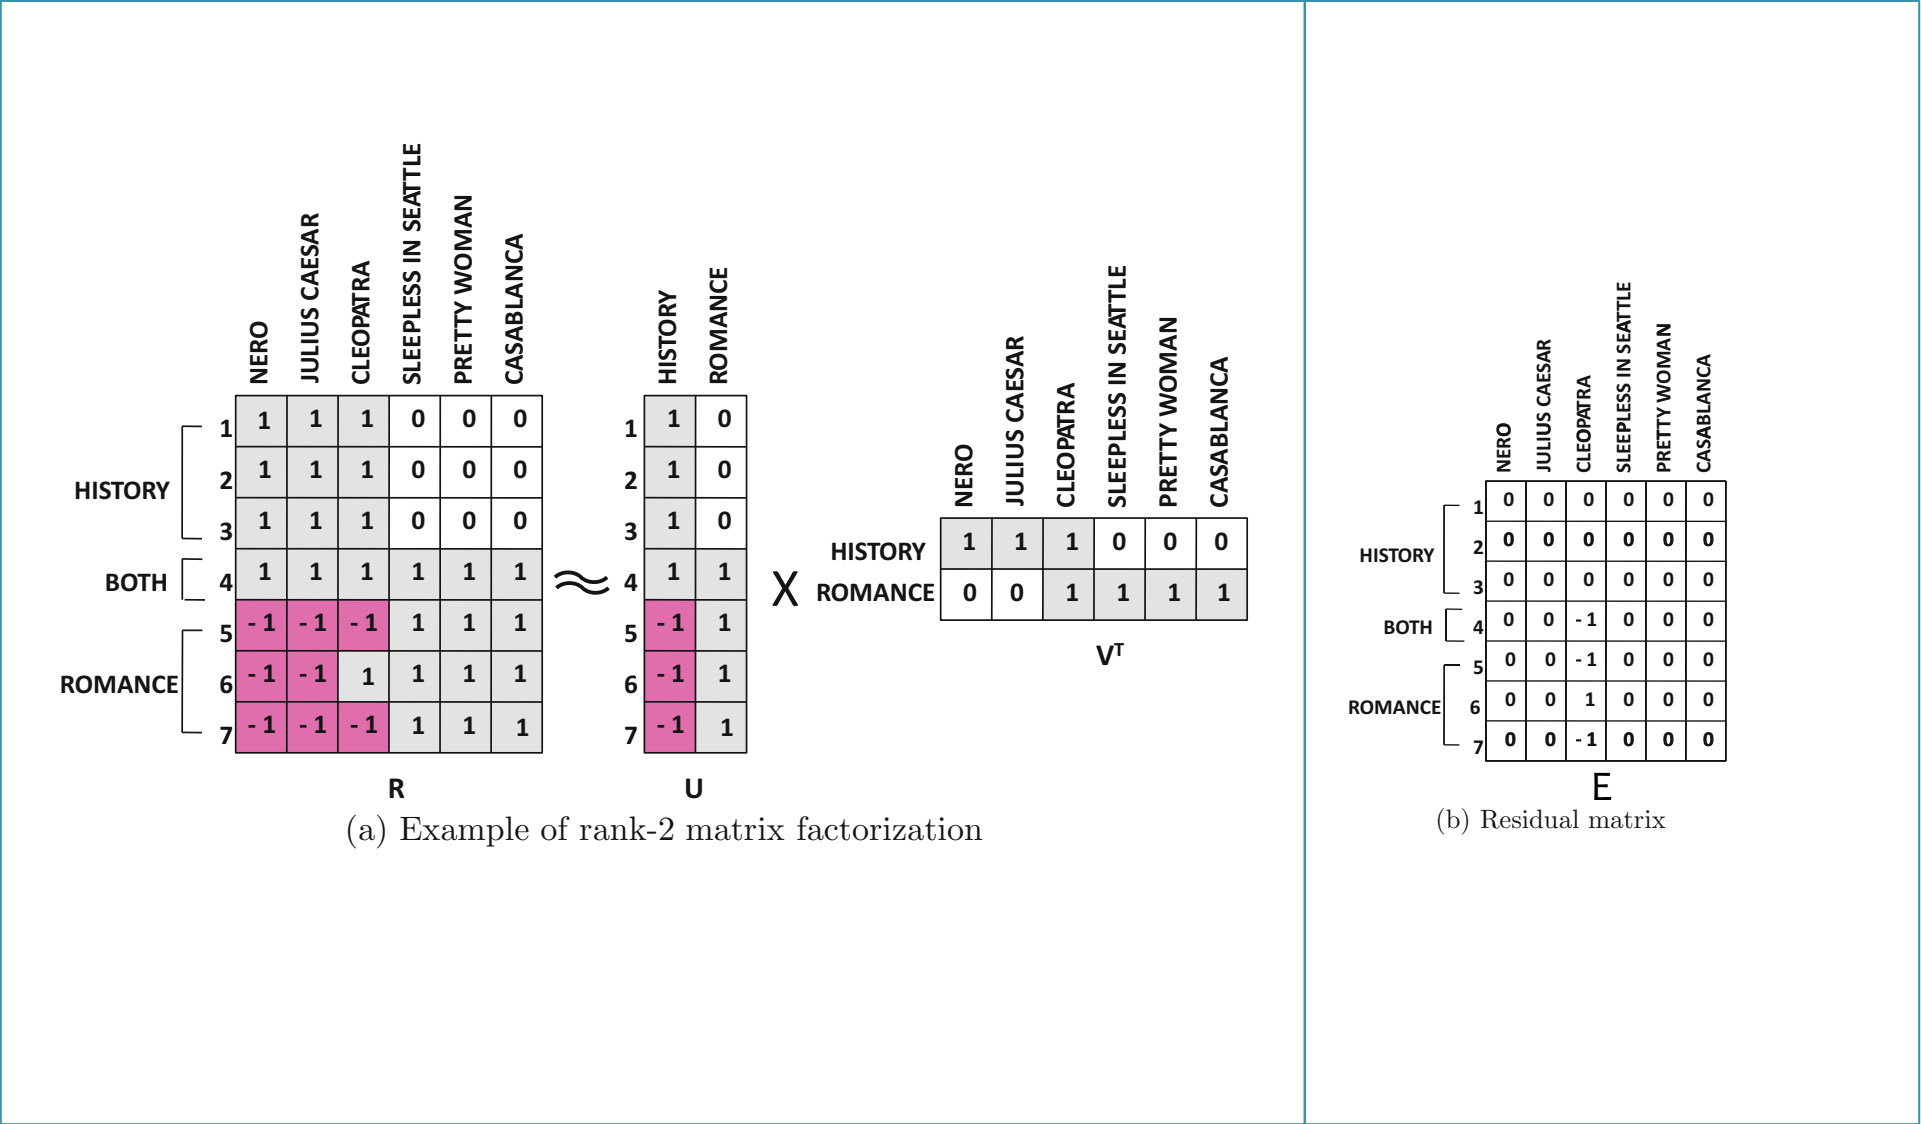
| | NERO | JULIUS CAESAR | CLEOPATRA | SLEEPLESS IN SEATTLE | PRETTY WOMAN | CASABLANCA |
|---|---|---|---|---|---|---|
| HISTORY 1 | 1 | 1 | 1 | 0 | 0 | 0 |
| 2 | 1 | 1 | 1 | 0 | 0 | 0 |
| 3 | 1 | 1 | 1 | 0 | 0 | 0 |
| BOTH 4 | 1 | 1 | 1 | 1 | 1 | 1 |
| ROMANCE 5 | -1 | -1 | -1 | 1 | 1 | 1 |
| 6 | -1 | -1 | 1 | 1 | 1 | 1 |
| 7 | -1 | -1 | -1 | 1 | 1 | 1 |

R

$\approx$

| | HISTORY | ROMANCE |
|---|---|---|
| 1 | 1 | 0 |
| 2 | 1 | 0 |
| 3 | 1 | 0 |
| 4 | 1 | 1 |
| 5 | -1 | 1 |
| 6 | -1 | 1 |
| 7 | -1 | 1 |

U

X

| | NERO | JULIUS CAESAR | CLEOPATRA | SLEEPLESS IN SEATTLE | PRETTY WOMAN | CASABLANCA |
|---|---|---|---|---|---|---|
| HISTORY | 1 | 1 | 1 | 0 | 0 | 0 |
| ROMANCE | 0 | 0 | 1 | 1 | 1 | 1 |

$V^T$

(a) Example of rank-2 matrix factorization

| | NERO | JULIUS CAESAR | CLEOPATRA | SLEEPLESS IN SEATTLE | PRETTY WOMAN | CASABLANCA |
|---|---|---|---|---|---|---|
| HISTORY 1 | 0 | 0 | 0 | 0 | 0 | 0 |
| 2 | 0 | 0 | 0 | 0 | 0 | 0 |
| 3 | 0 | 0 | 0 | 0 | 0 | 0 |
| BOTH 4 | 0 | 0 | -1 | 0 | 0 | 0 |
| ROMANCE 5 | 0 | 0 | -1 | 0 | 0 | 0 |
| 6 | 0 | 0 | 1 | 0 | 0 | 0 |
| 7 | 0 | 0 | -1 | 0 | 0 | 0 |

E

(b) Residual matrix